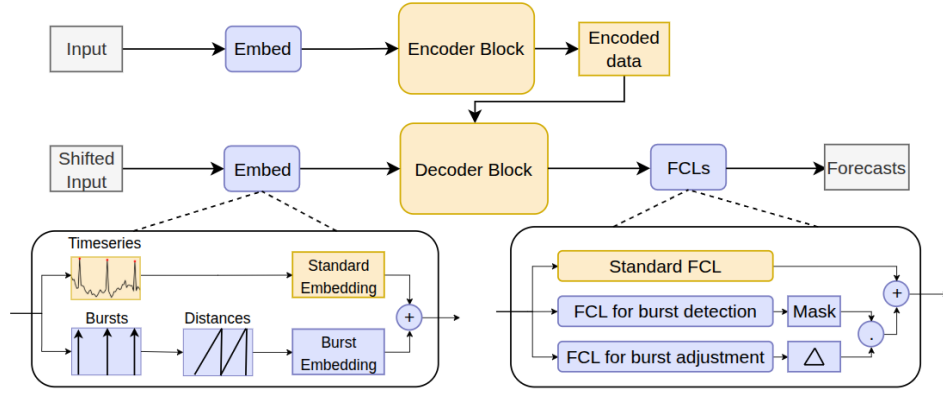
Input

Embed

Encoder Block

Encoded data

Shifted Input

Embed

Decoder Block

FCLs

Forecasts

Timeseries

Standard Embedding

Bursts

Distances

Burst Embedding

+

Standard FCL

FCL for burst detection

Mask

FCL for burst adjustment

$\triangle$

.

+